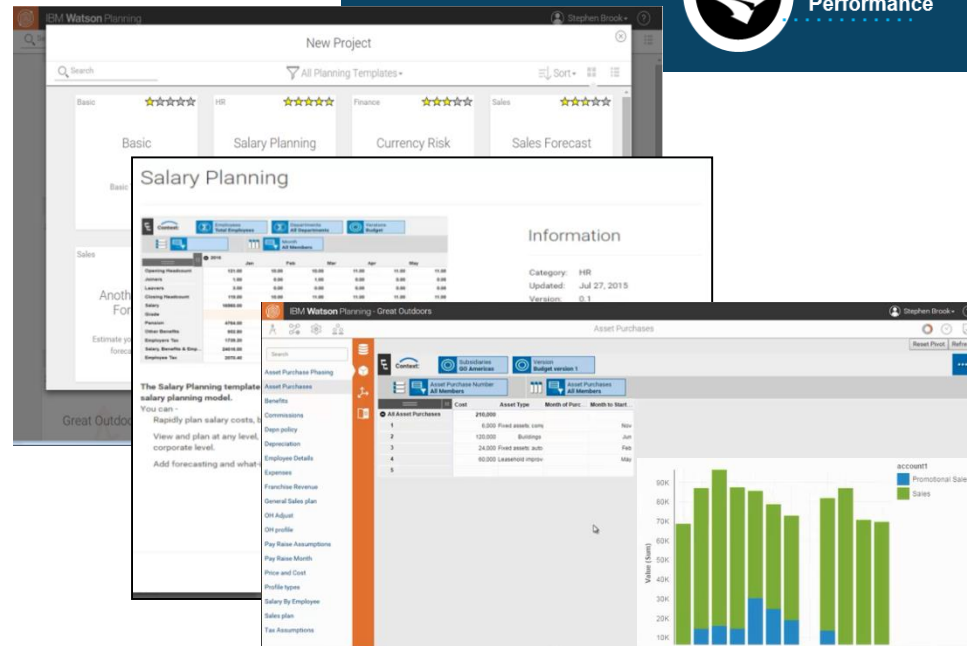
Performance

IBM Watson Planning
Stephen Brook
New Project
Search
All Planning Templates
Sort
Basic
Basic
HR
Salary Planning
Finance
Currency Risk
Sales
Sales Forecast
Basic
Sales
Anoth
For
Estimate y
foreca
Great Outdo

Salary Planning
Context:
Employees Total Employees
Departments All Departments
Versions Budget
Month All Members
2016
Jan
Feb
Mar
Apr
May
Opening Headcount
Joiners
Leavers
Closing Headcount
Salary
Grade
Pension
Other Benefits
Employers Tax
Salary, Benefits & Emp...
Employee Tax
Information
Category: HR
Updated: Jul 27, 2015
Version: 0.1
The Salary Planning template
salary planning model.
You can -
Rapidly plan salary costs, b
View and plan at any level,
corporate level.
Add forecasting and what-

IBM Watson Planning - Great Outdoors
Stephen Brook
Asset Purchases
Reset Pivot
Refre
Search
Asset Purchase Phasing
Asset Purchases
Benefits
Commissions
Depn policy
Depreciation
Employee Details
Expenses
Franchise Revenue
General Sales plan
OH Adjust
OH profile
Pay Raise Assumptions
Pay Raise Month
Price and Cost
Profile types
Salary By Employee
Sales plan
Tax Assumptions
Context:
Subsidiaries
GO Americas
Version
Budget version 1
Asset Purchase Number
All Members
Asset Purchases
All Members
| | Cost | Asset Type | Month of Purc | Month to Start |
|---|---|---|---|---|
| All Asset Purchases | 210,000 | | | |
| 1 | 6,000 | Fixed assets: comp | | Nov |
| 2 | 120,000 | Buildings | | Jun |
| 3 | 24,000 | Fixed assets: auto | | Feb |
| 4 | 60,000 | Leasehold improv | | May |
| 5 | | | | |
account1
Promotional Sale
Sales
90K
80K
70K
60K
50K
40K
30K
20K
10K
Value (Sum)